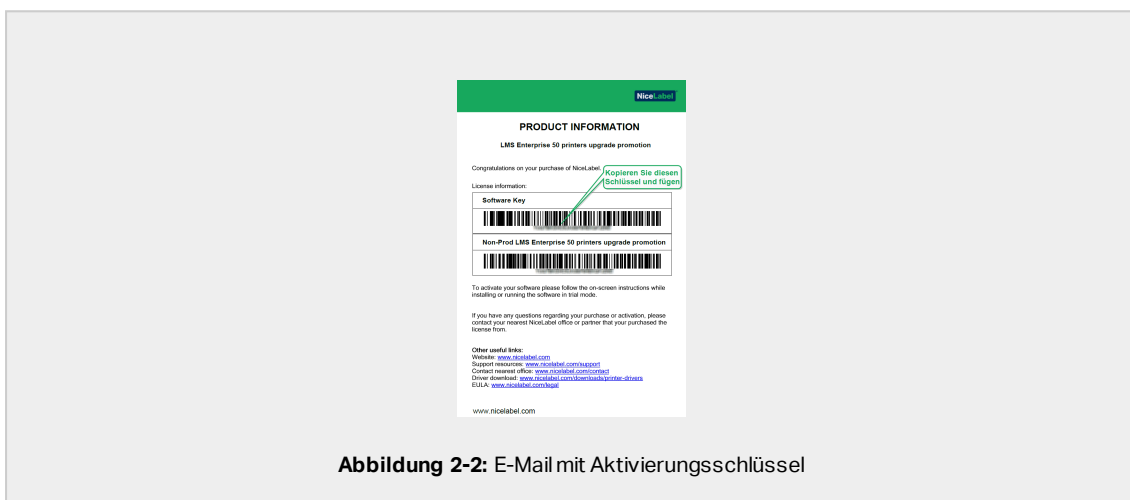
NiceLabel

PRODUCT INFORMATION

LMS Enterprise 50 printers upgrade promotion

Congratulations on your purchase of NiceLabel.

License information:

Kopieren Sie diesen Schlüssel und fügen

| Software Key |
|---|
| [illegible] |
| Non-Prod LMS Enterprise 50 printers upgrade promotion |
| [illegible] |

To activate your software please follow the on-screen instructions while installing or running the software in trial mode.

If you have any questions regarding your purchase or activation, please contact your nearest NiceLabel office or partner that your purchased the license from.

Other useful links:
Website: www.nicelabel.com
Support resources: www.nicelabel.com/support
Contact nearest office: www.nicelabel.com/contact
Driver download: www.nicelabel.com/downloads/printer-drivers
EULA: www.nicelabel.com/legal

www.nicelabel.com

Abbildung 2-2: E-Mail mit Aktivierungsschlüssel